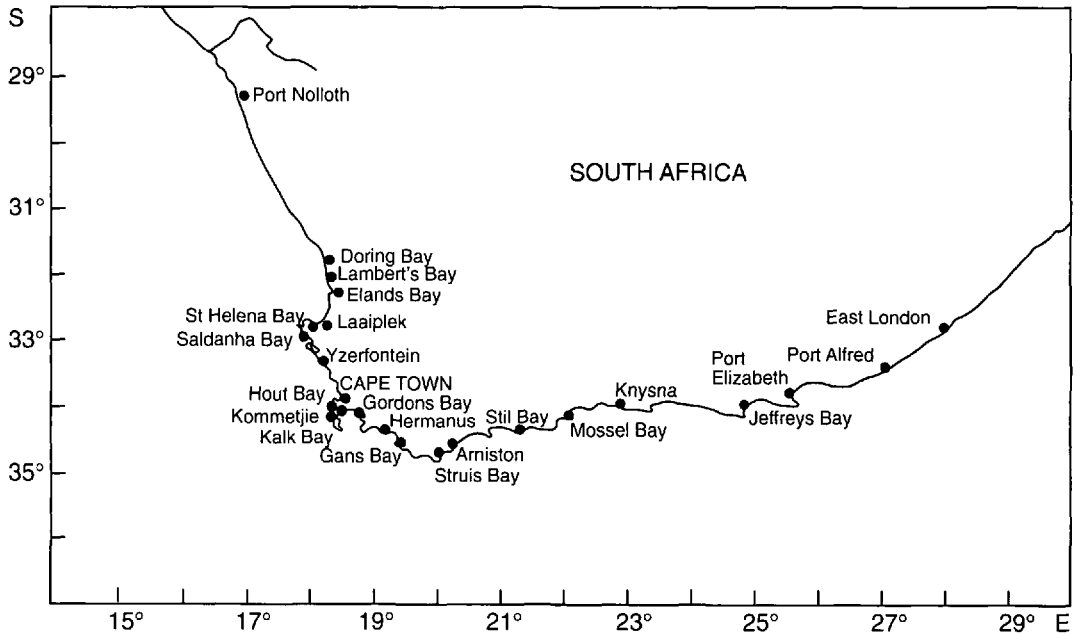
S

29°

Port Nolloth

SOUTH AFRICA

31°

Doring Bay
Lambert's Bay
Elands Bay

St Helena Bay
Laaiplek
33°
Saldanha Bay
Yzerfontein

East London
Port Alfred
Port Elizabeth

CAPE TOWN
Hout Bay
Gordons Bay
Kommetjie
Hermanus
Kalk Bay
Gans Bay
Arniston
Struis Bay
Stil Bay
Mossel Bay
Knysna
Jeffreys Bay

35°

15°
17°
19°
21°
23°
25°
27°
29°
E